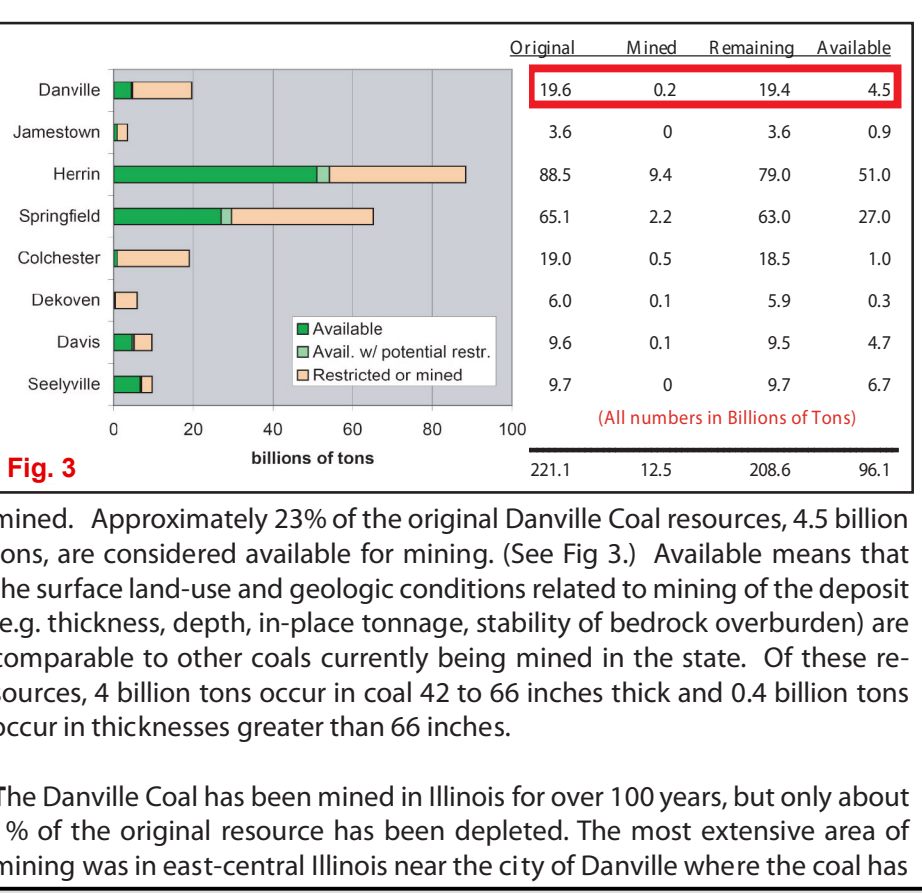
| | Original | Mined | Remaining | Available |
|---|---|---|---|---|
| Danville | 19.6 | 0.2 | 19.4 | 4.5 |
| Jamestown | 3.6 | 0 | 3.6 | 0.9 |
| Herrin | 88.5 | 9.4 | 79.0 | 51.0 |
| Springfield | 65.1 | 2.2 | 63.0 | 27.0 |
| Colchester | 19.0 | 0.5 | 18.5 | 1.0 |
| Dekoven | 6.0 | 0.1 | 5.9 | 0.3 |
| Davis | 9.6 | 0.1 | 9.5 | 4.7 |
| Seelyville | 9.7 | 0 | 9.7 | 6.7 |
| | 221.1 | 12.5 | 208.6 | 96.1 |

Available
Avail. w/ potential restr.
Restricted or mined

0 20 40 60 80 100
billions of tons

(All numbers in Billions of Tons)

Fig. 3

mined. Approximately 23% of the original Danville Coal resources, 4.5 billion tons, are considered available for mining. (See Fig 3.) Available means that the surface land-use and geologic conditions related to mining of the deposit (e.g. thickness, depth, in-place tonnage, stability of bedrock overburden) are comparable to other coals currently being mined in the state. Of these resources, 4 billion tons occur in coal 42 to 66 inches thick and 0.4 billion tons occur in thicknesses greater than 66 inches.

The Danville Coal has been mined in Illinois for over 100 years, but only about 1% of the original resource has been depleted. The most extensive area of mining was in east-central Illinois near the city of Danville where the coal has